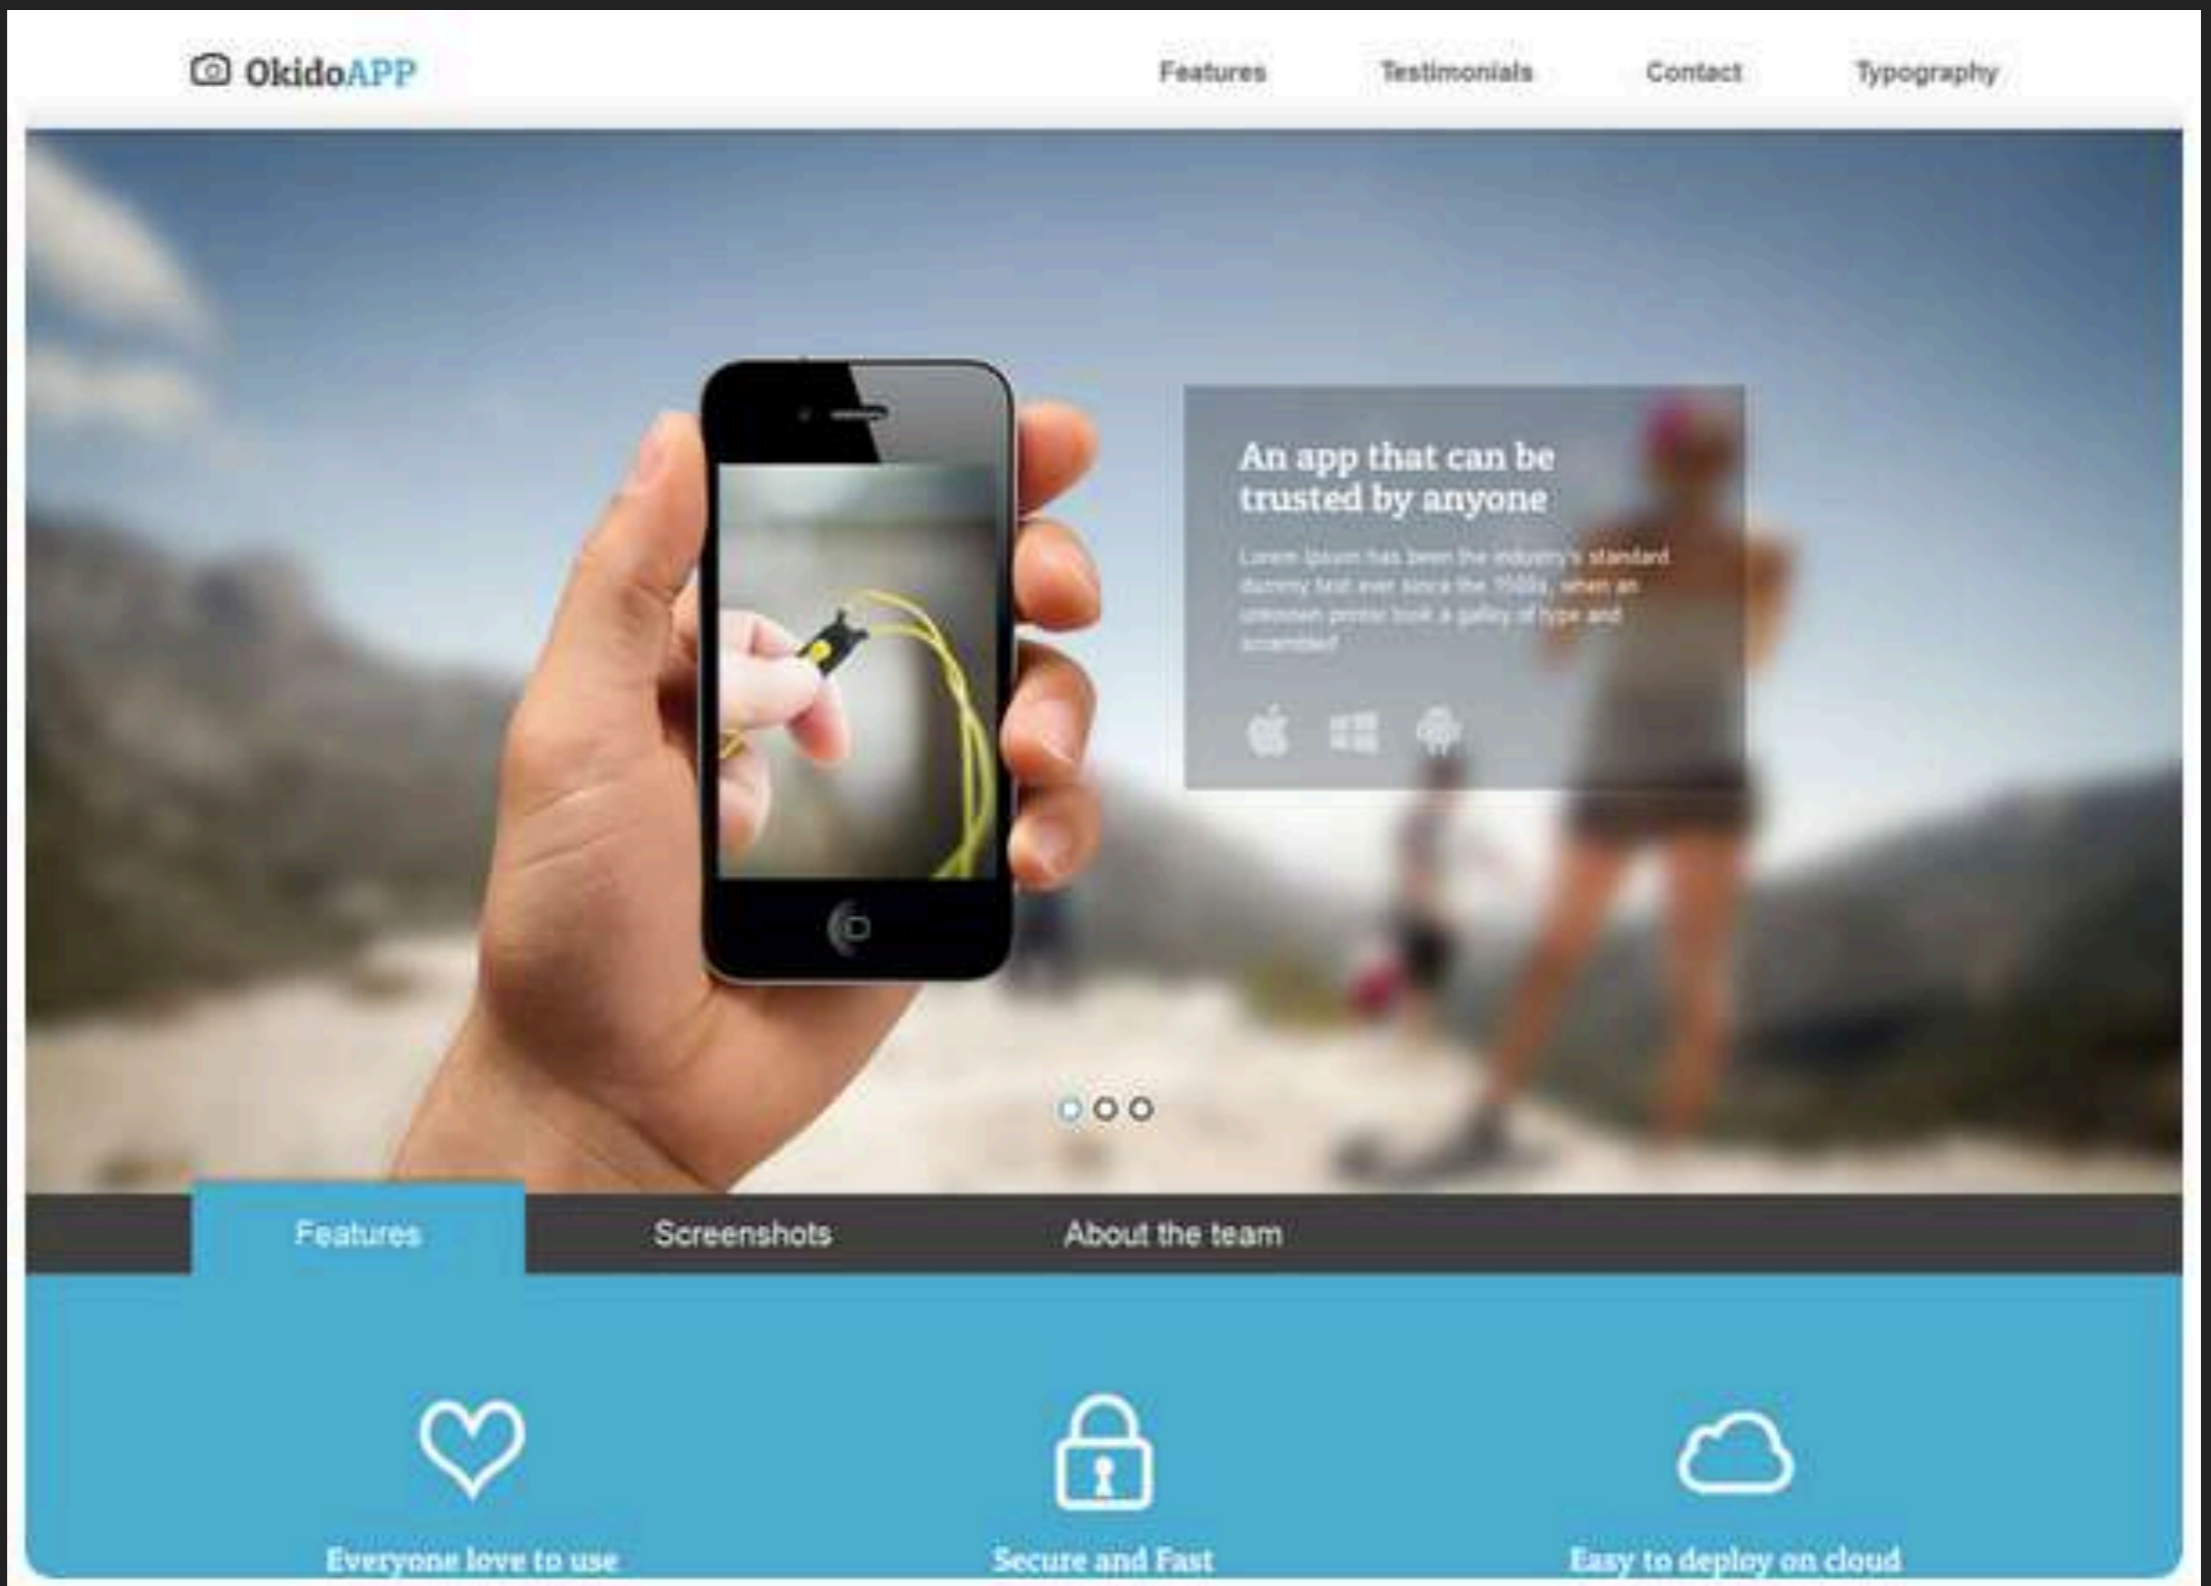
OkidoAPP

Features Testimonials Contact Typography

An app that can be trusted by anyone

Lorem Ipsum has been the industry's standard dummy text ever since the 1500s, when an unknown printer took a galley of type and scrambled

Features Screenshots About the team

Everyone love to use

Secure and Fast

Easy to deploy on cloud